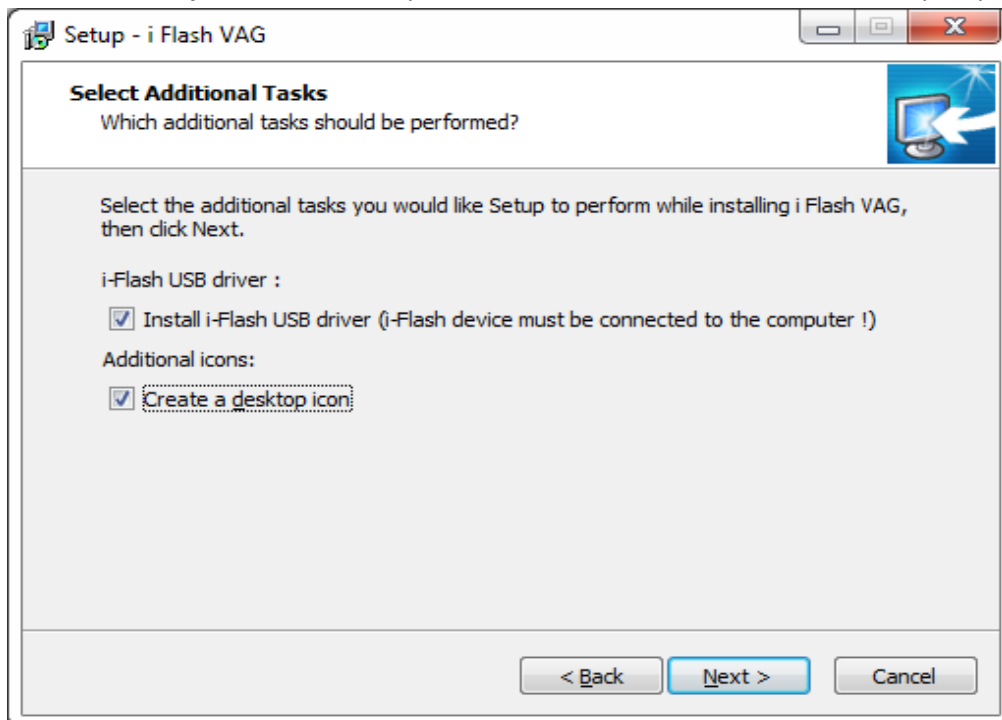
Setup - i Flash VAG

Select Additional Tasks
Which additional tasks should be performed?

Select the additional tasks you would like Setup to perform while installing i Flash VAG, then click Next.

i-Flash USB driver :

Install i-Flash USB driver (i-Flash device must be connected to the computer !)

Additional icons:

Create a desktop icon

< Back
Next >
Cancel